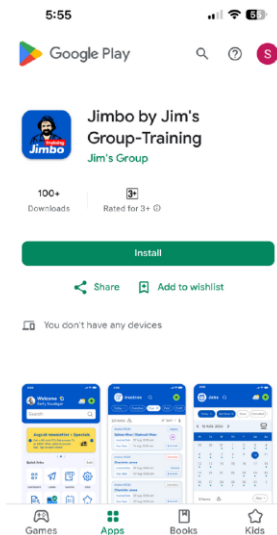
5:55

Google Play

S

Jimbo by Jim's Group-Training

Jim's Group

100+
Downloads

3+
Rated for 3+

Install

Share

Add to wishlist

You don't have any devices

Welcome

August newsletter

Invoices

Jobs

Games

Apps

Books

Kids